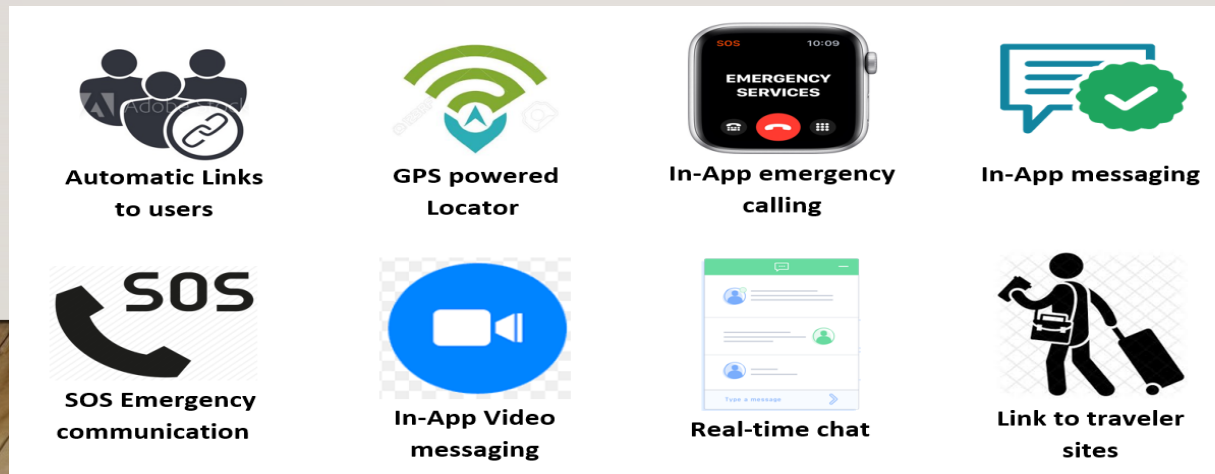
Adobe Stock

Automatic Links to users

GPS powered Locator

SOS 10:09

EMERGENCY SERVICES

In-App emergency calling

In-App messaging

SOS

SOS Emergency communication

In-App Video messaging

Type a message

Real-time chat

Link to traveler sites